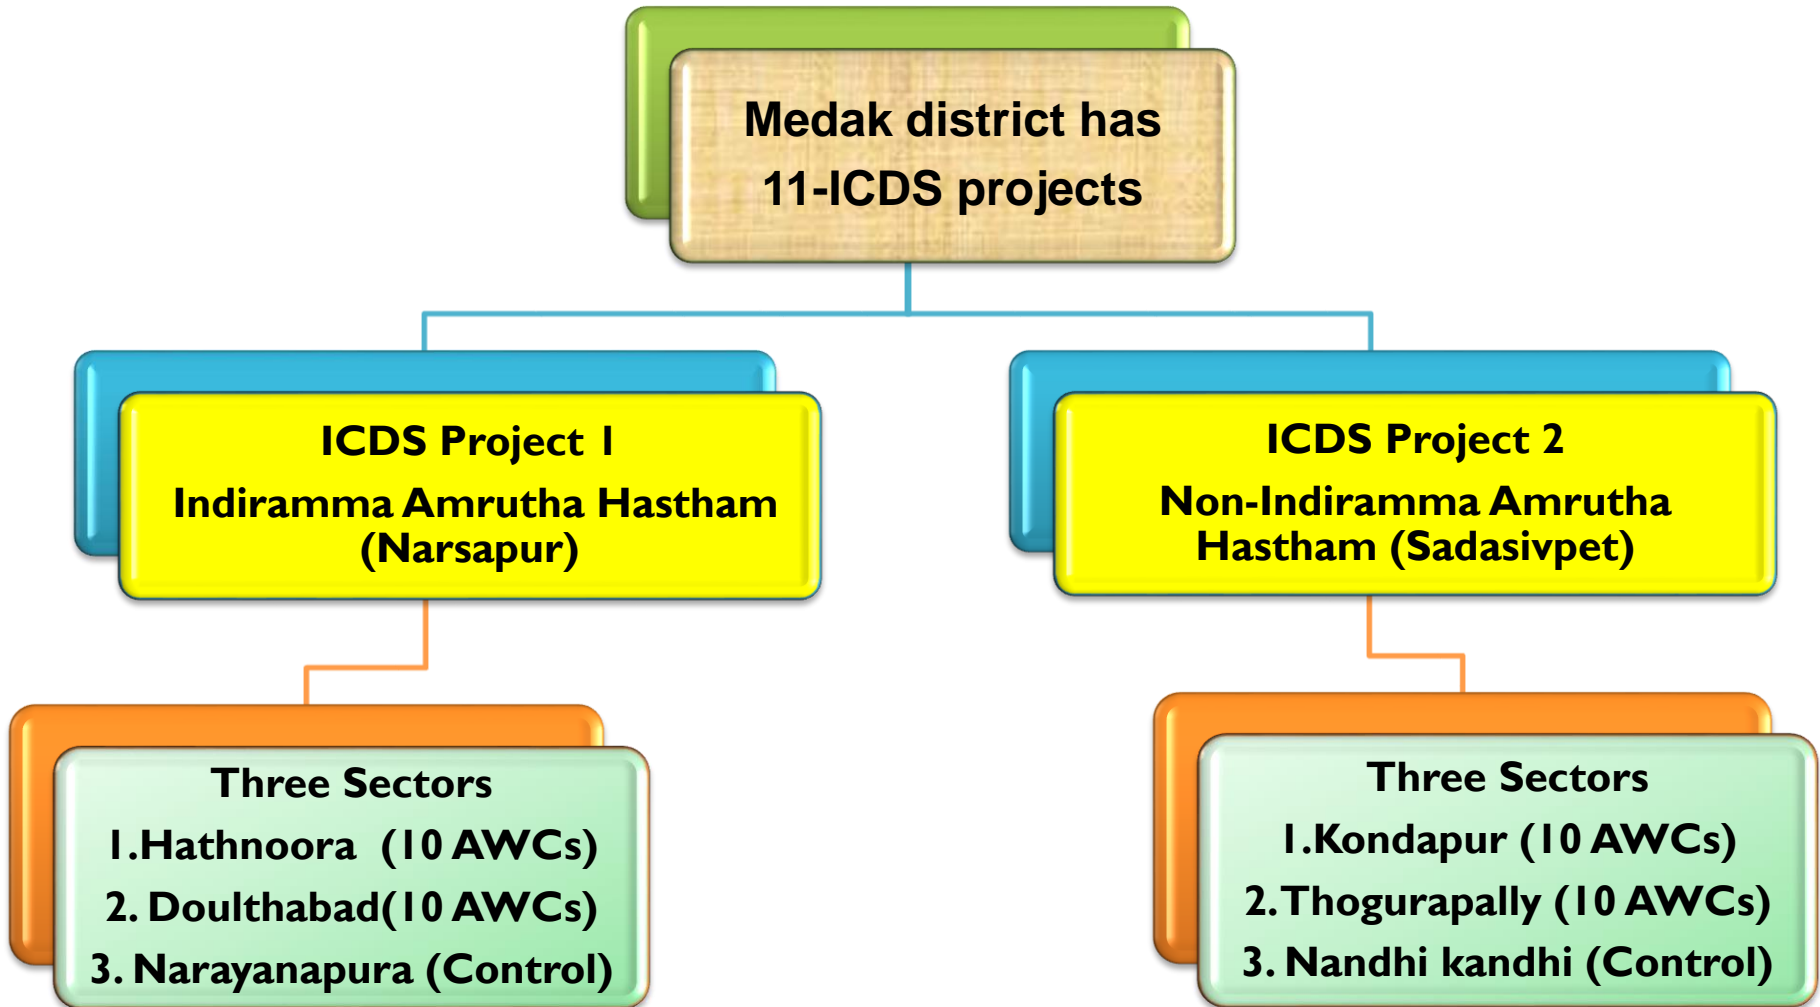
Medak district has
11-ICDS projects

ICDS Project 1
Indiramma Amrutha Hastham (Narsapur)

ICDS Project 2
Non-Indiramma Amrutha Hastham (Sadasivpet)

Three Sectors
1.Hathnoora (10 AWCs)
2. Doulthabad(10 AWCs)
3. Narayanapura (Control)

Three Sectors
1.Kondapur (10 AWCs)
2.Thogurapally (10 AWCs)
3. Nandhi kandhi (Control)